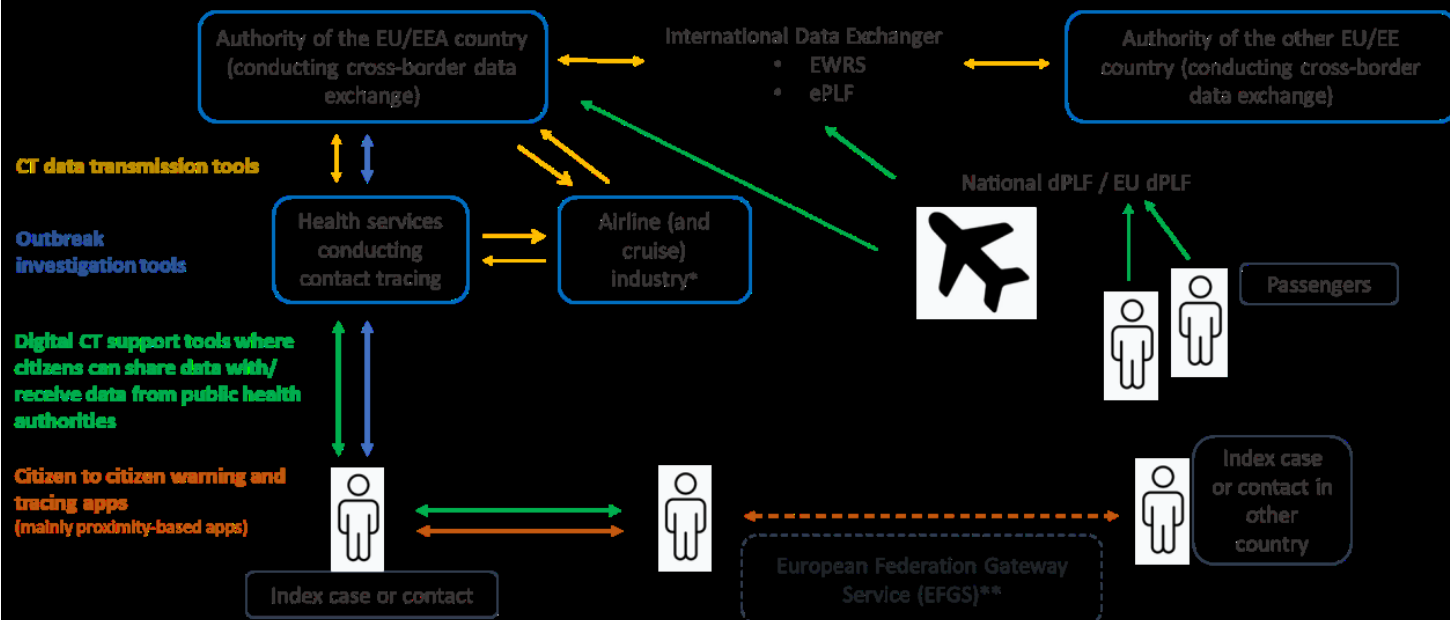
Authority of the EU/EEA country (conducting cross-border data exchange)

International Data Exchanger
• EWRS
• ePLF

Authority of the other EU/EE country (conducting cross-border data exchange)

CT data transmission tools

Outbreak investigation tools

Health services conducting contact tracing

Airline (and cruise) industry*

National dPLF / EU dPLF

Passengers

Digital CT support tools where citizens can share data with/ receive data from public health authorities

Citizen to citizen warning and tracing apps
(mainly proximity-based apps)

Index case or contact in other country

European Federation Gateway Service (EFGS)**

Index case or contact